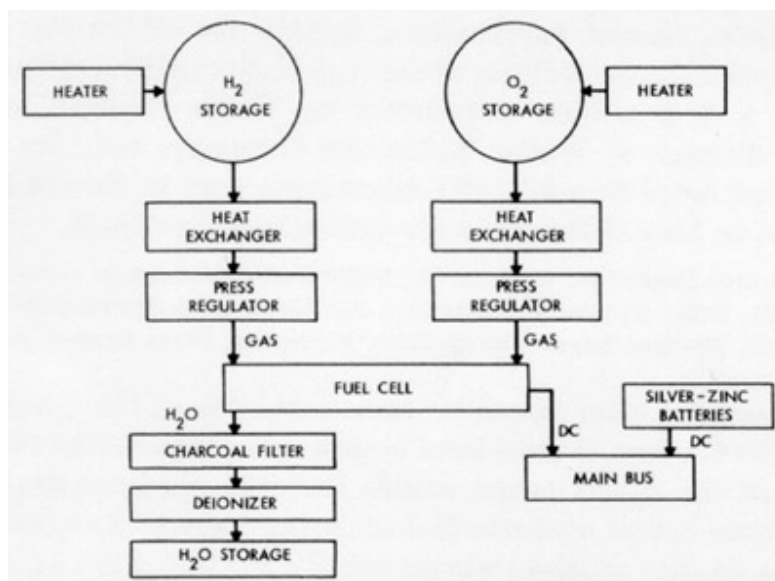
HEATER

$H_2$ STORAGE

$O_2$ STORAGE

HEATER

HEAT EXCHANGER

HEAT EXCHANGER

PRESS REGULATOR

PRESS REGULATOR

GAS

GAS

FUEL CELL

$H_2O$

SILVER-ZINC BATTERIES

DC

DC

CHARCOAL FILTER

MAIN BUS

DEIONIZER

$H_2O$ STORAGE